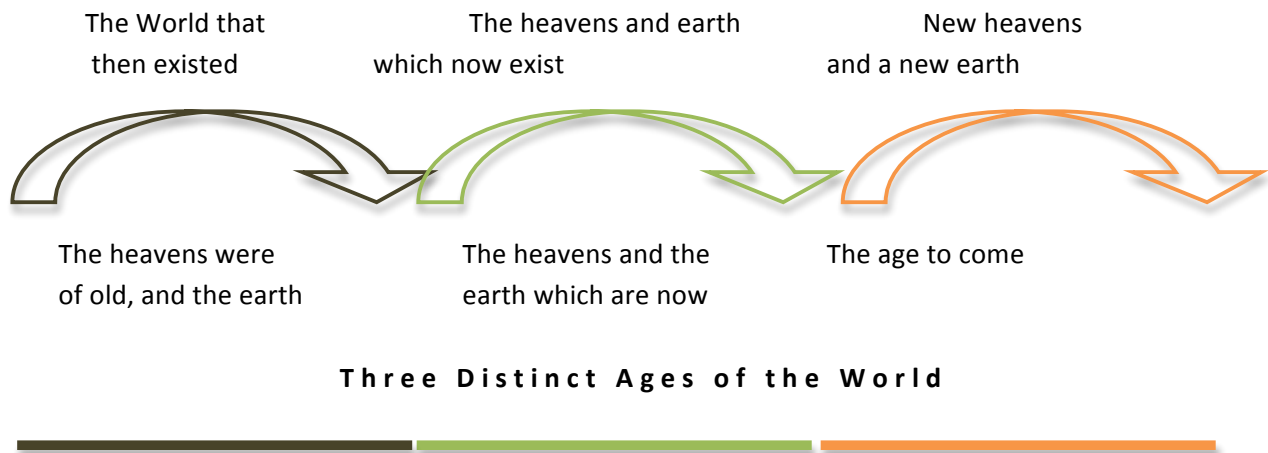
The World that then existed

The heavens and earth which now exist

New heavens and a new earth

The heavens were of old, and the earth

The heavens and the earth which are now

The age to come

Three Distinct Ages of the World